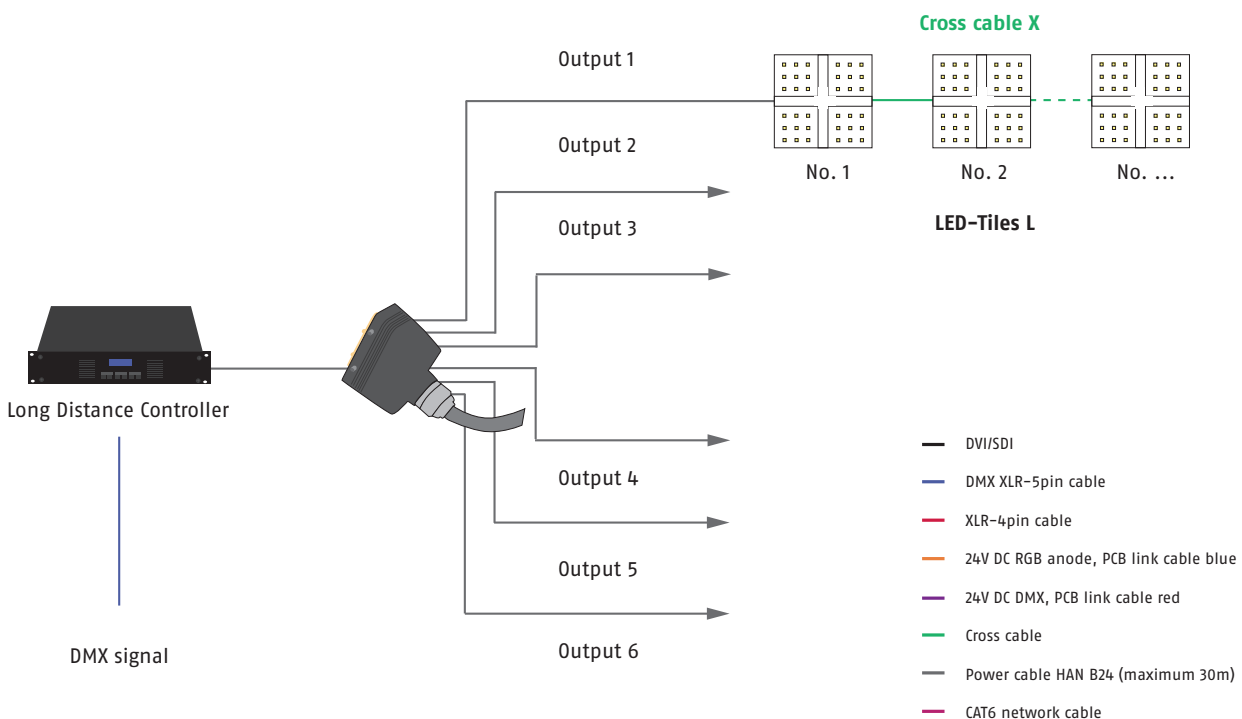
Cross cable X

Output 1

Output 2

No. 1

No. 2

No. ...

LED-Tiles L

Output 3

Long Distance Controller

DVI/SDI

DMX XLR-5pin cable

XLR-4pin cable

24V DC RGB anode, PCB link cable blue

24V DC DMX, PCB link cable red

Cross cable

Power cable HAN B24 (maximum 30m)

CAT6 network cable

Output 4

Output 5

Output 6

DMX signal